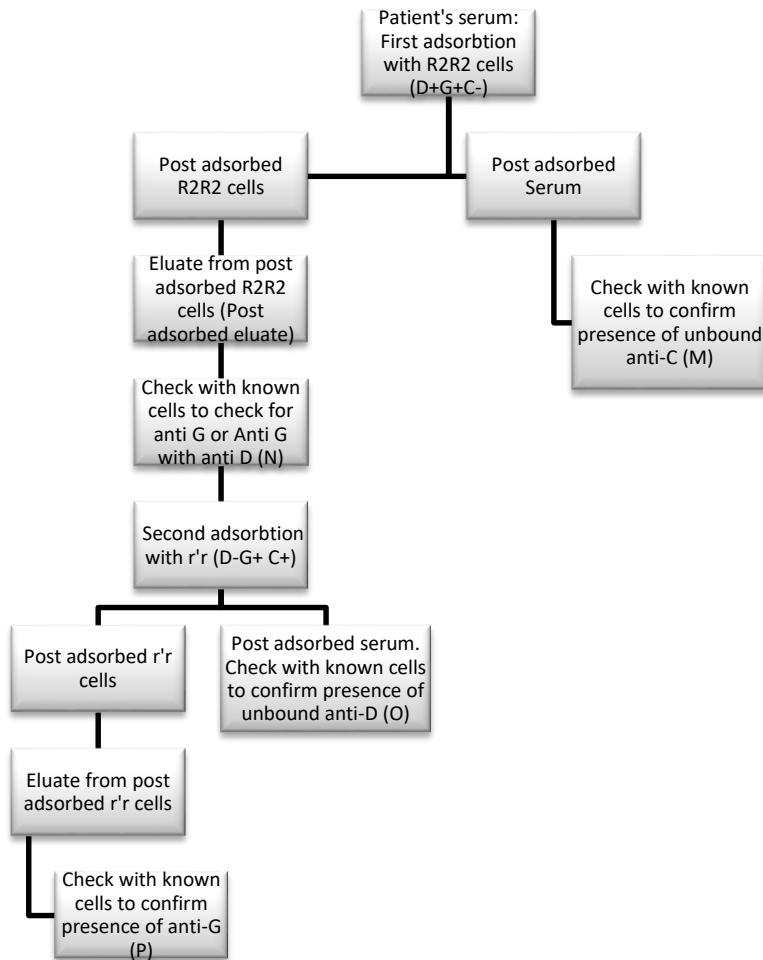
Patient's serum: First adsorbtion with R2R2 cells (D+G+C-)

Post adsorbed R2R2 cells

Post adsorbed Serum

Check with known cells to confirm presence of unbound anti-C (M)

Eluate from post adsorbed R2R2 cells (Post adsorbed eluate)

Check with known cells to check for anti G or Anti G with anti D (N)

Second adsorbtion with r'r (D-G+ C+)

Post adsorbed r'r cells

Post adsorbed serum. Check with known cells to confirm presence of unbound anti-D (O)

Eluate from post adsorbed r'r cells

Check with known cells to confirm presence of anti-G (P)